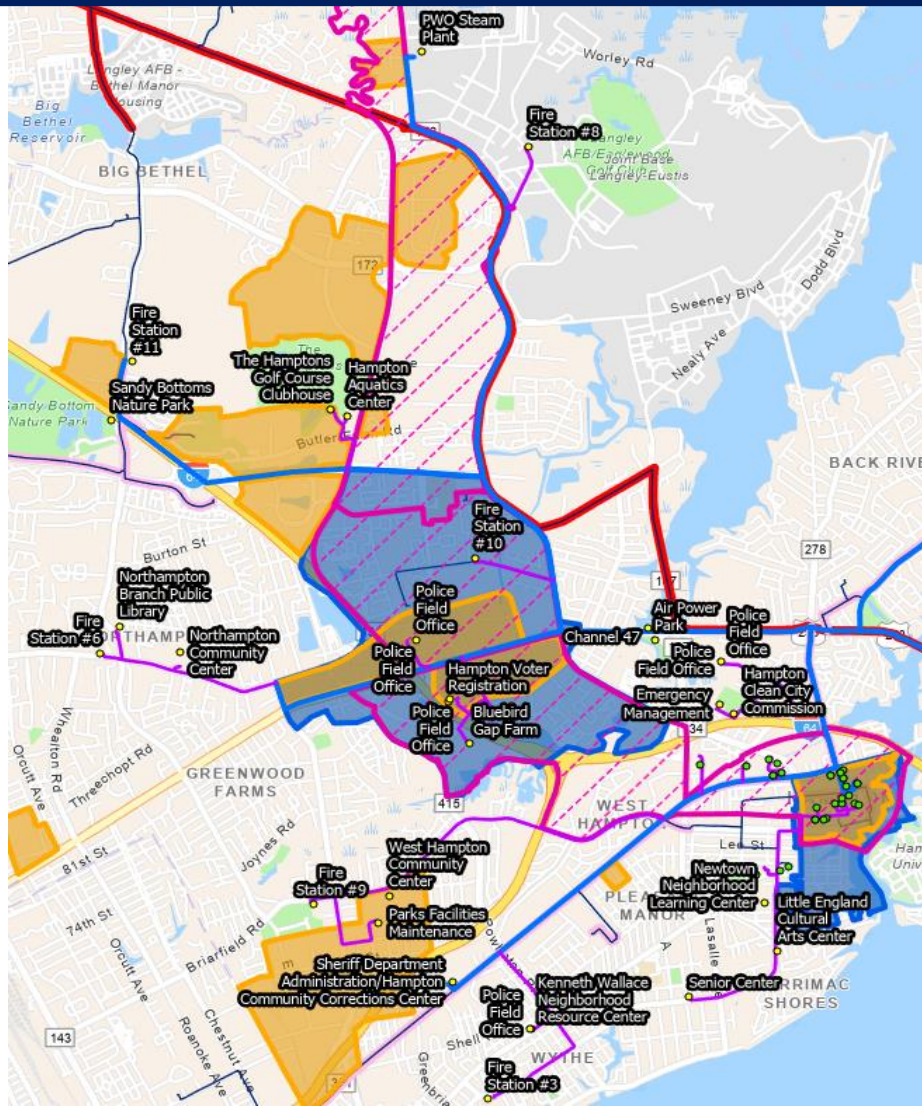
PWO Steam Plant

Worley Rd

Langley AFB - Bethel Manor Housing

Big Bethel Reservoir

BIG BETHEL

Fire Station #8

Langley AFB/Eustis Joint Base Langley-Eustis

172

Dodd Blvd

Sweeney Blvd

Nealy Ave

Fire Station #11

The Hamptons Golf Course Clubhouse

Hampton Aquatics Center

Sandy Bottoms Nature Park

Sandy Bottom Nature Park

Butler Farm Rd

64

BACK RIVE

Fire Station #10

278

Burton St

Northampton Branch Public Library

Fire Station #6

NORTHAMP

Northampton Community Center

Police Field Office

Police Field Office

Hampton Voter Registration

Police Field Office

Bluebird Gap Farm

Channel 47

Air Power Park

Police Field Office

Police Field Office

Hampton Clean City Commission

Emergency Management

134

64

Wheaton Rd

Threechopt Rd

Orcutt Ave

GREENWOOD FARMS

415

WEST HAMPTON

Lee St

81st St

Joynes Rd

West Hampton Community Center

Fire Station #9

Newtown Neighborhood Learning Center

Little England Cultural Arts Center

74th St

Parks Facilities Maintenance

PLEA MANOR

Lasalle

Briarfield Rd

Orcutt Ave

Sheriff Department Administration/Hampton Community Corrections Center

Kenneth Wallace Neighborhood Resource Center

Senior Center

RRIMAC SHORES

143

Chestnut Ave

Roanoke Ave

Police Field Office

Shell

WYTHE

Fire Station #3

Greenbrie

Hampton Univ